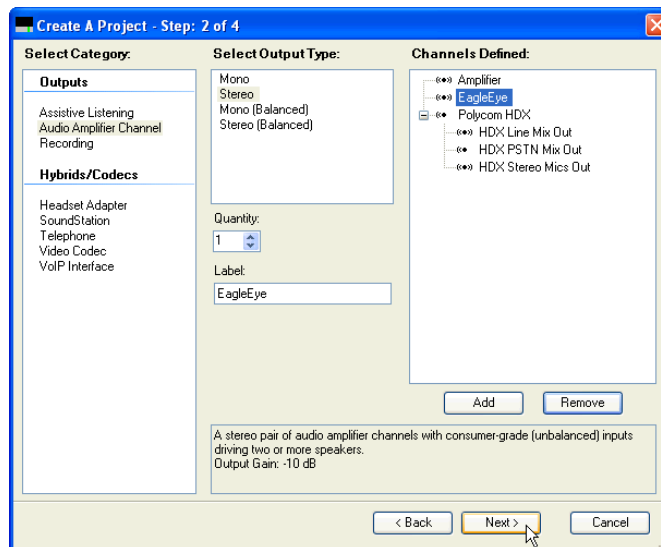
Create A Project - Step: 2 of 4

Select Category:

Outputs

Assistive Listening
Audio Amplifier Channel
Recording

Hybrids/Codecs

Headset Adapter
SoundStation
Telephone
Video Codec
VoIP Interface

Select Output Type:

Mono
Stereo
Mono (Balanced)
Stereo (Balanced)

Quantity:

1

Label:

EagleEye

Channels Defined:

Amplifier
EagleEye
Polycom HDX
HDX Line Mix Out
HDX PSTN Mix Out
HDX Stereo Mics Out

Add
Remove

A stereo pair of audio amplifier channels with consumer-grade (unbalanced) inputs driving two or more speakers.
Output Gain: -10 dB

< Back
Next >
Cancel